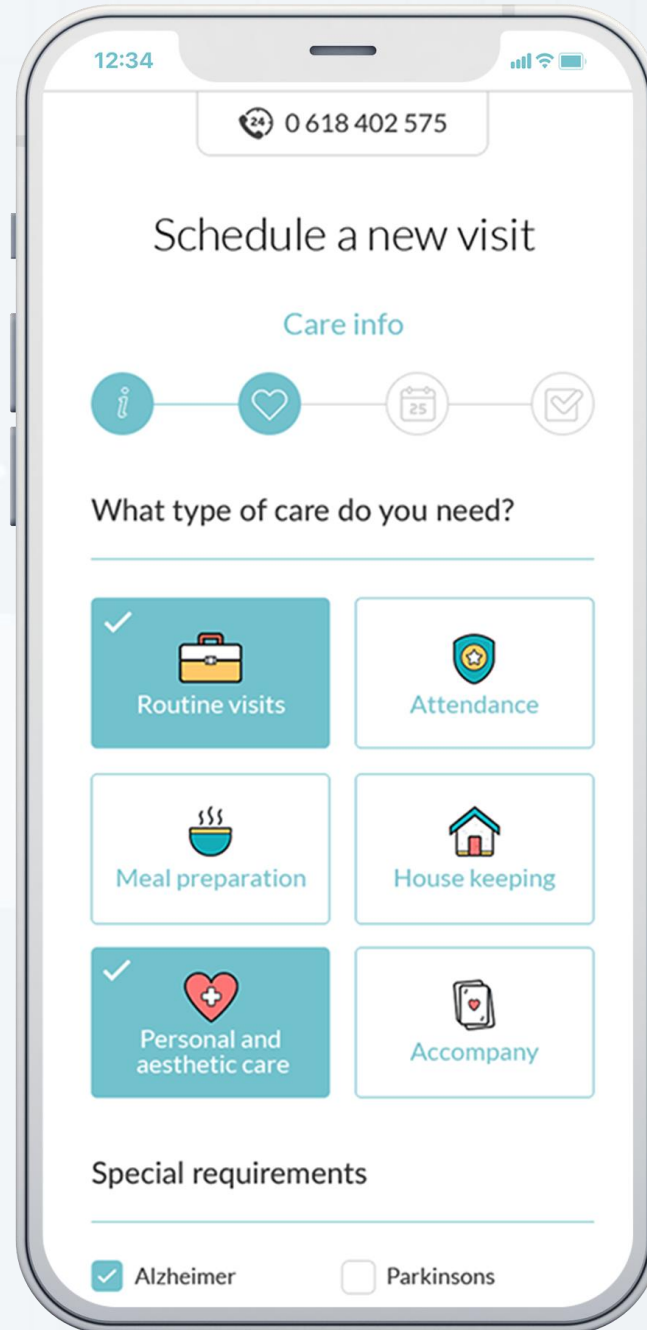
12:34

24 0 618 402 575

Schedule a new visit

Care info

i

25

What type of care do you need?

Routine visits

Attendance

Meal preparation

House keeping

Personal and aesthetic care

Accompany

Special requirements

Alzheimer

Parkinsons